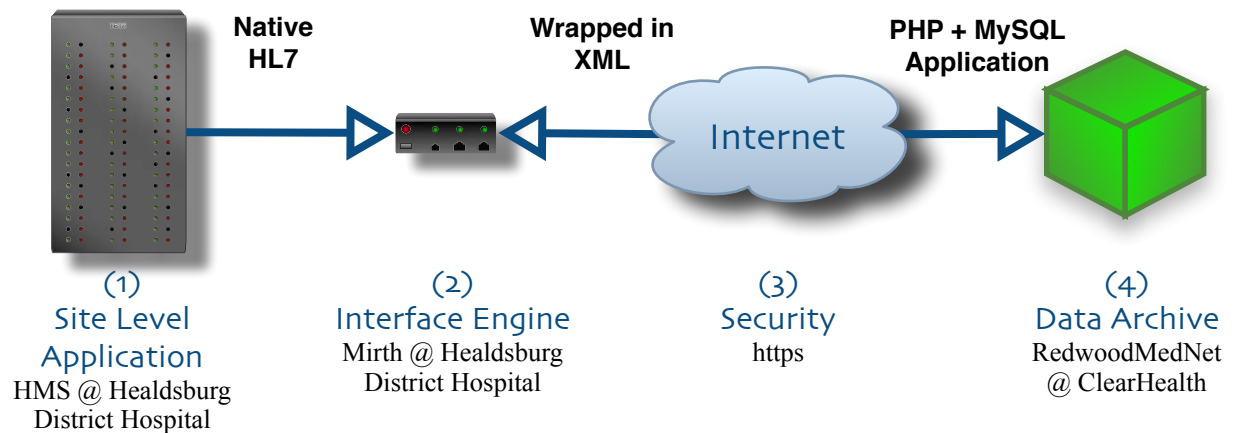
Native HL7

Wrapped in XML

PHP + MySQL Application

Internet

(1)
Site Level Application
HMS @ Healdsburg District Hospital

(2)
Interface Engine
Mirth @ Healdsburg District Hospital

(3)
Security
https

(4)
Data Archive
RedwoodMedNet @ ClearHealth